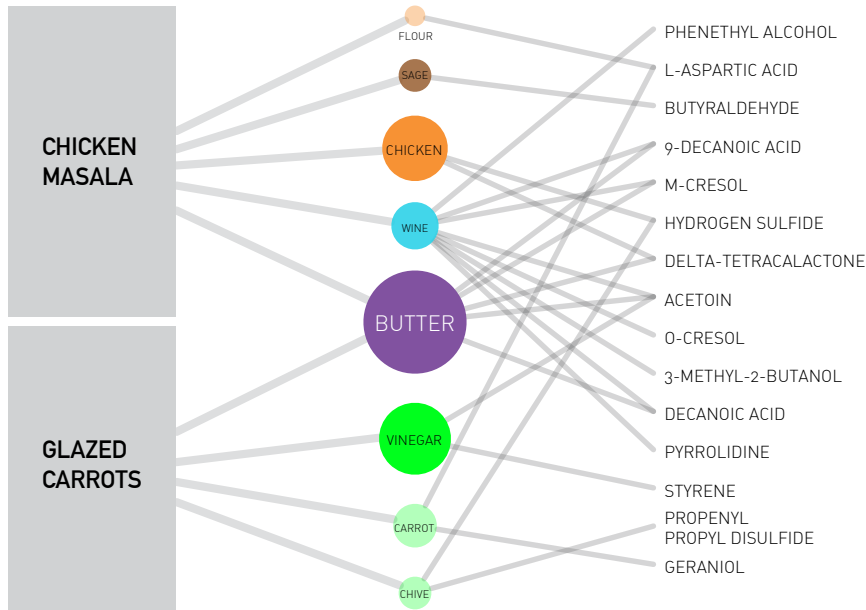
CHICKEN MASALA

GLAZED CARROTS

FLOUR

SAGE

CHICKEN

WINE

BUTTER

VINEGAR

CARROT

CHIVE

PHENETHYL ALCOHOL

L-ASPARTIC ACID

BUTYRALDEHYDE

9-DECANOIC ACID

M-CRESOL

HYDROGEN SULFIDE

DELTA-TETRACALACTONE

ACETOIN

O-CRESOL

3-METHYL-2-BUTANOL

DECANOIC ACID

PYRROLIDINE

STYRENE

PROPENYL PROPYL DISULFIDE

GERANIOL